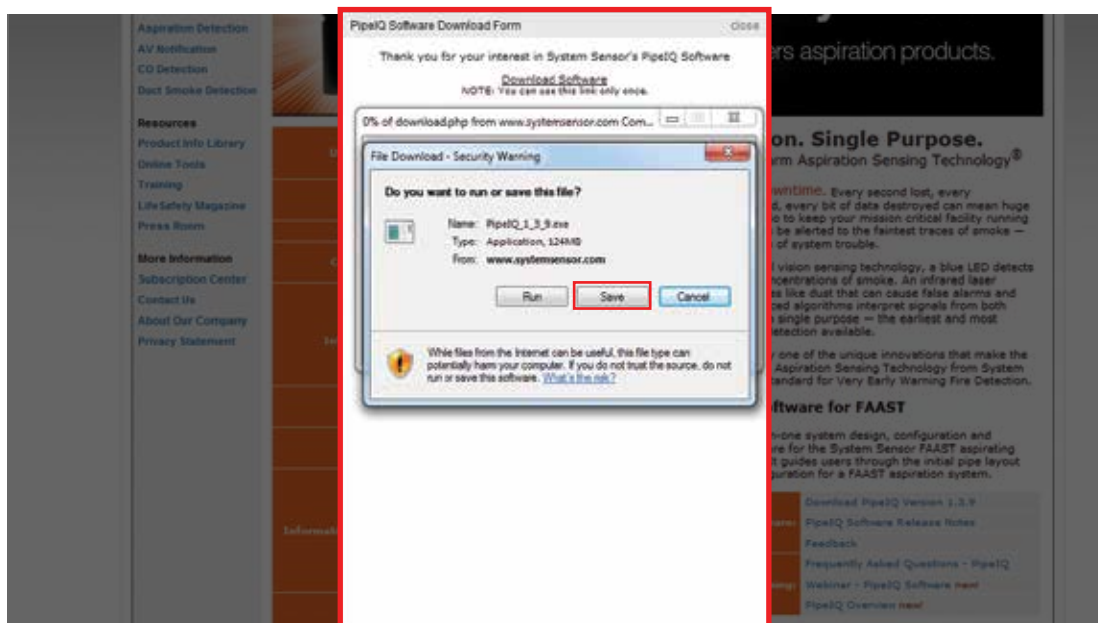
Aspiration Detection
AV Notification
CO Detection
Duct Smoke Detection

Resources
Product Info Library
Online Tools
Training
LifeSafety Magazine
Press Room

More Information
Subscription Center
Contact Us
About Our Company
Privacy Statement

PipeIQ Software Download Form
close

Thank you for your interest in System Sensor's PipeIQ Software

Download Software
NOTE: You can use this link only once.

0% of download.php from www.systemsensor.com Com...

File Download - Security Warning

Do you want to run or save this file?

Name: PipeIQ_1_3_9.exe
Type: Application, 124MB
From: www.systemsensor.com

Run
Save
Cancel

While files from the Internet can be useful, this file type can potentially harm your computer. If you do not trust the source, do not run or save this software. What's the risk?

ers aspiration products.

on. Single Purpose.
rm Aspiration Sensing Technology®

wntime. Every second lost, every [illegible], every bit of data destroyed can mean huge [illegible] to keep your mission critical facility running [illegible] be alerted to the faintest traces of smoke — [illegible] of system trouble.

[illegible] vision sensing technology, a blue LED detects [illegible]centrations of smoke. An infrared laser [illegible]es like dust that can cause false alarms and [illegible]ced algorithms interpret signals from both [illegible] single purpose — the earliest and most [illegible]etection available.

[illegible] one of the unique innovations that make the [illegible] Aspiration Sensing Technology from System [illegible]tandard for Very Early Warning Fire Detection.

ftware for FAAST

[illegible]-one system design, configuration and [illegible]re for the System Sensor FAAST aspirating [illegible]t guides users through the initial pipe layout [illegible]guration for a FAAST aspiration system.

Download PipeIQ Version 1.3.9
PipeIQ Software Release Notes
Feedback
Frequently Asked Questions - PipeIQ
Webinar - PipeIQ Software new
PipeIQ Overview new